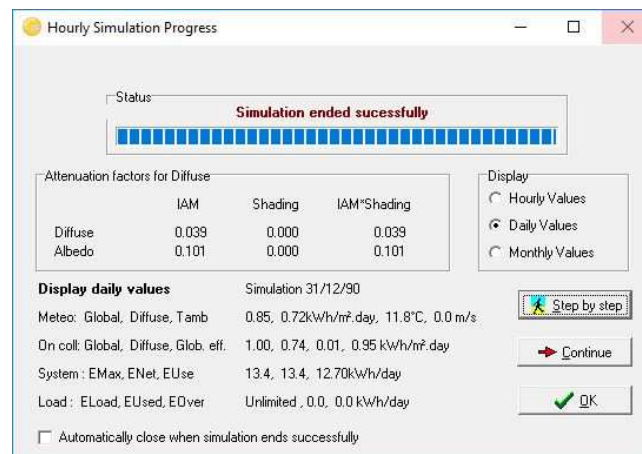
Hourly Simulation Progress

Status

Simulation ended sucessfully

Attenuation factors for Diffuse

| | IAM | Shading | IAM*Shading |
|---|---|---|---|
| Diffuse | 0.039 | 0.000 | 0.039 |
| Albedo | 0.101 | 0.000 | 0.101 |

Display
Hourly Values
Daily Values
Monthly Values

Display daily values — Simulation 31/12/90

Meteo: Global, Diffuse, Tamb — 0.85, 0.72kWh/m².day, 11.8°C, 0.0 m/s

On coll: Global, Diffuse, Glob. eff. — 1.00, 0.74, 0.01, 0.95 kWh/m².day

System : EMax, ENet, EUse — 13.4, 13.4, 12.70kWh/day

Load : ELoad, EUsed, EOver — Unlimited , 0.0, 0.0 kWh/day

Step by step

Continue

OK

Automatically close when simulation ends successfully